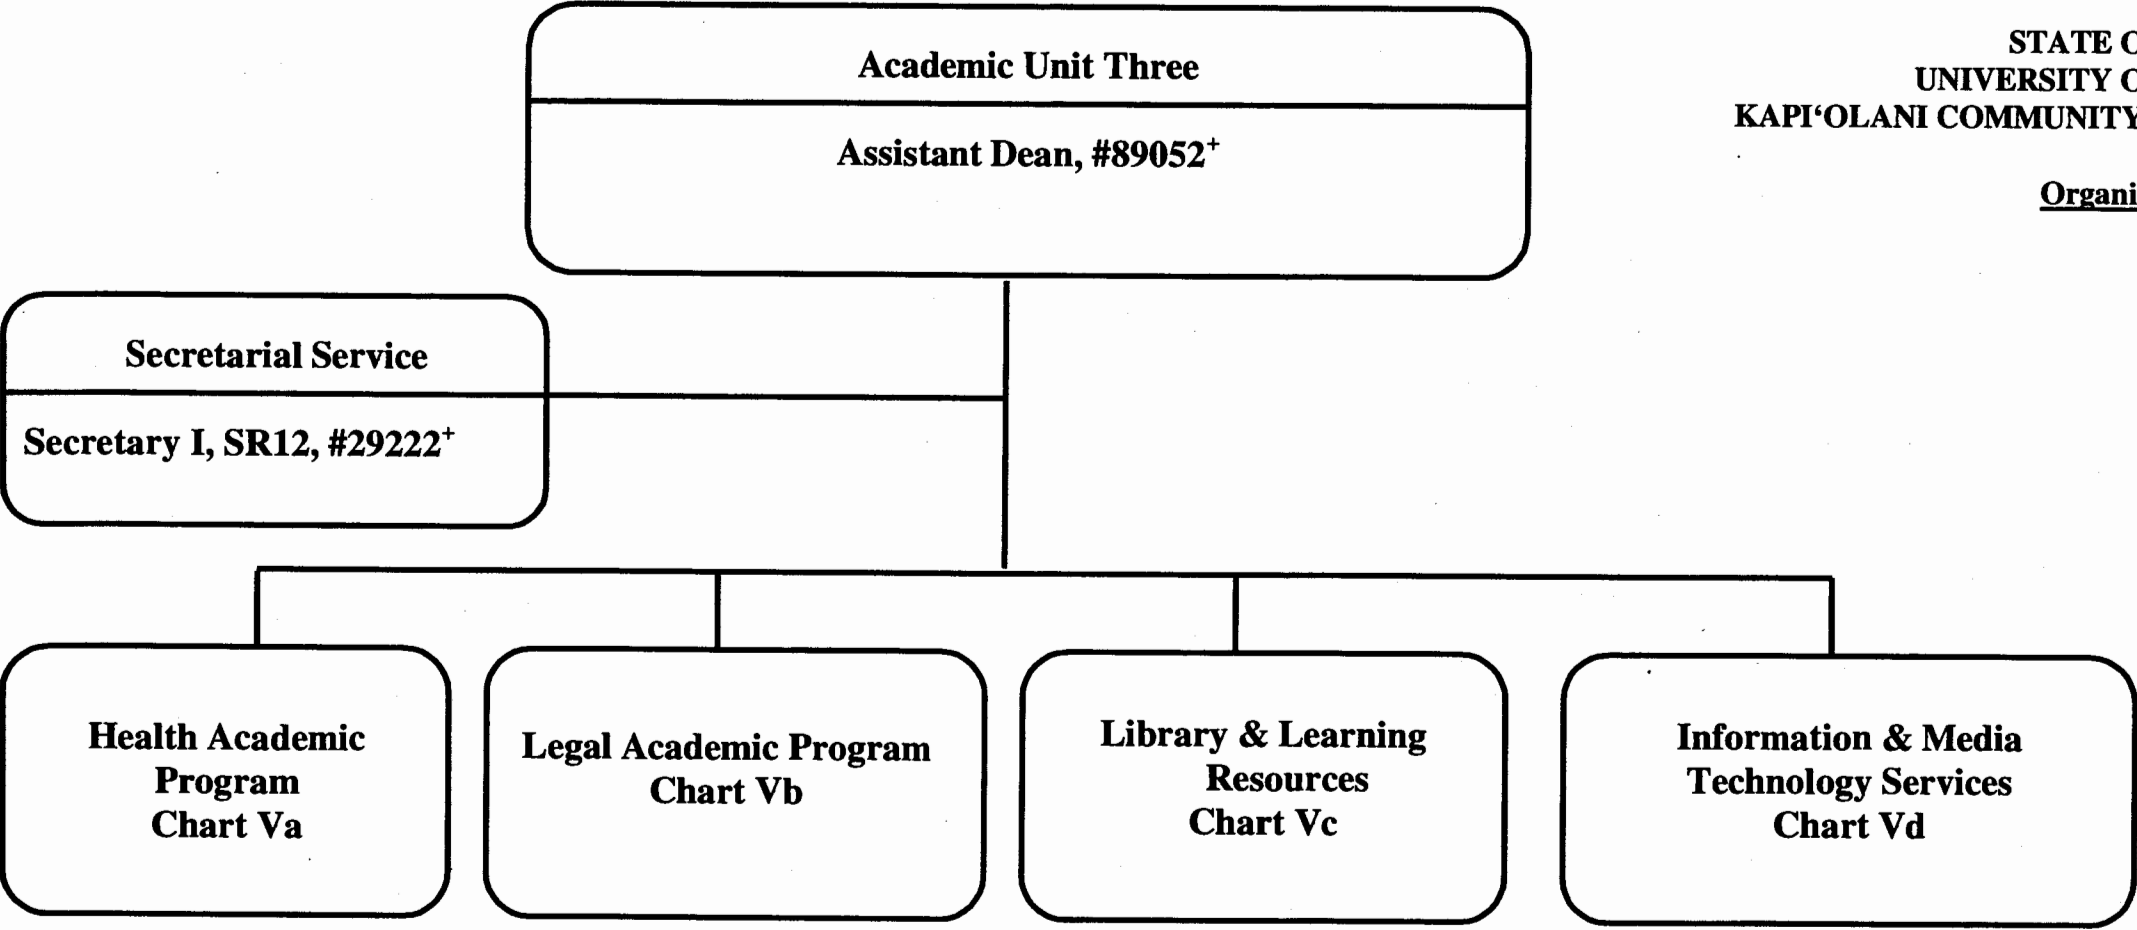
STATE O
UNIVERSITY O
KAPI'OLANI COMMUNITY

Organi

Academic Unit Three

Assistant Dean, #89052$^{+}$

Secretarial Service

Secretary I, SR12, #29222$^{+}$

Health Academic Program
Chart Va

Legal Academic Program
Chart Vb

Library & Learning Resources
Chart Vc

Information & Media Technology Services
Chart Vd